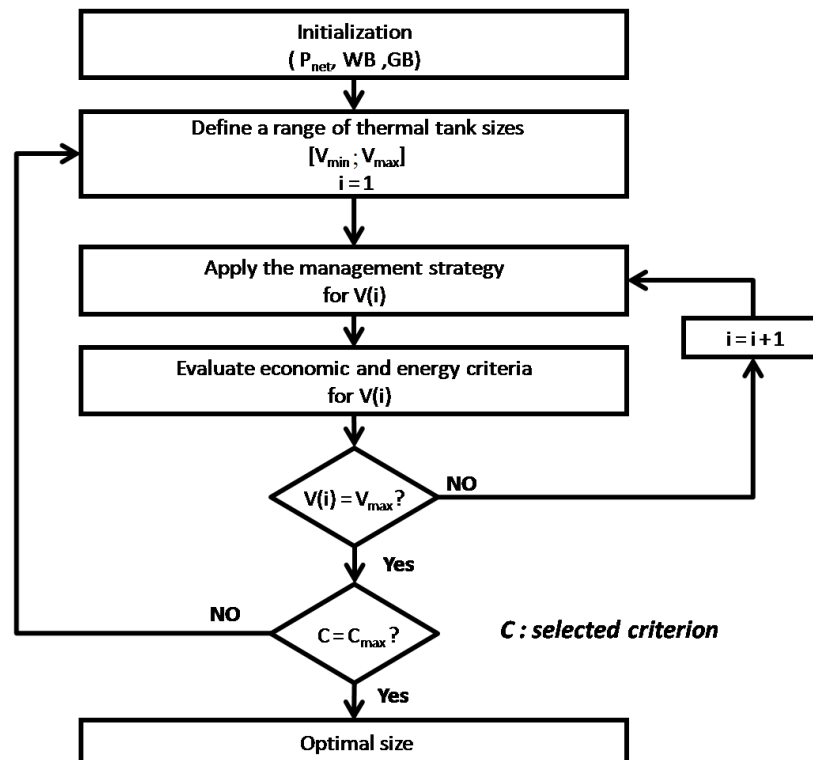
Initialization
( $P_{net}$, WB ,GB)

Define a range of thermal tank sizes
[$V_{min}$ ; $V_{max}$]
i = 1

Apply the management strategy
for V(i)

i = i + 1

Evaluate economic and energy criteria
for V(i)

V(i) = $V_{max}$ ?

NO

Yes

NO

C = $C_{max}$ ?

C : selected criterion

Yes

Optimal size